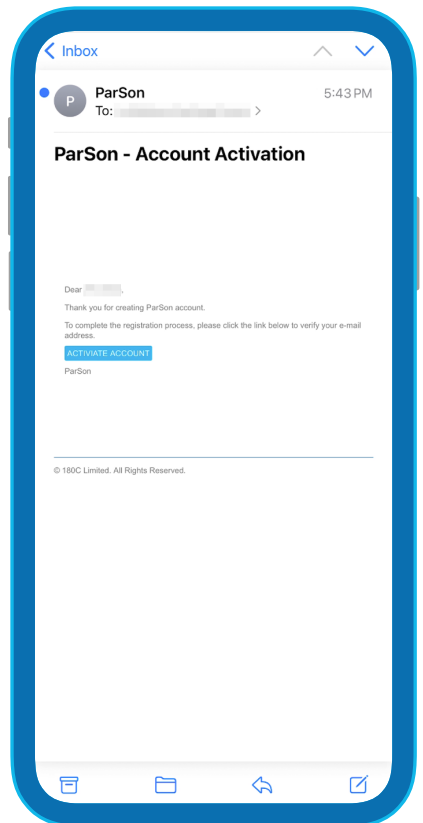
< Inbox

P ParSon 5:43 PM
To: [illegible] >

ParSon - Account Activation

Dear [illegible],

Thank you for creating ParSon account.

To complete the registration process, please click the link below to verify your e-mail address.

ACTIVATE ACCOUNT

ParSon

© 180C Limited. All Rights Reserved.